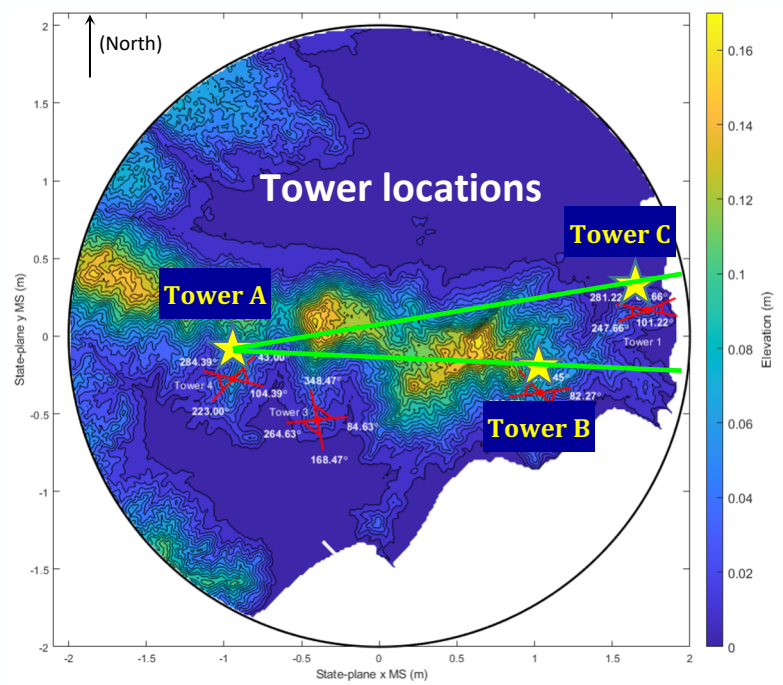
(North)

Tower locations

Tower A

Tower B

Tower C

284.39°
43.00°
Tower 4
104.39°
223.00°
348.47°
Tower 3
264.63°
84.63°
168.47°
45°
82.27°
281.22°
66°
247.66°
101.22°
Tower 1

State-plane y MS (m)

State-plane x MS (m)

Elevation (m)

2
1.5
1
0.5
0
-0.5
-1
-1.5
-2

-2
-1.5
-1
-0.5
0
0.5
1
1.5
2

0.16
0.14
0.12
0.1
0.08
0.06
0.04
0.02
0